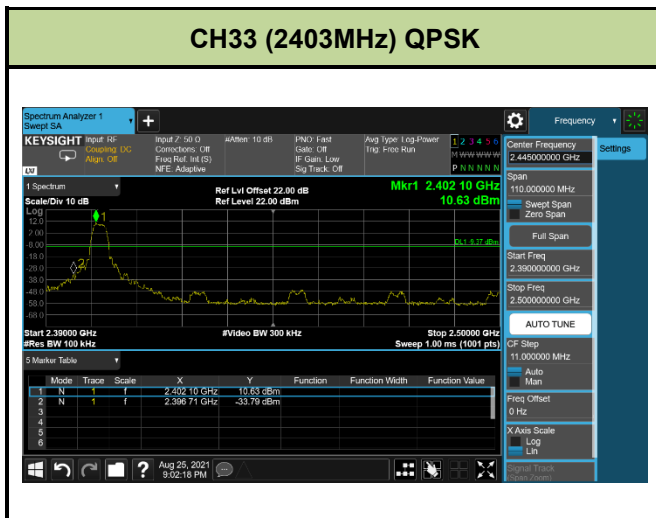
CH33 (2403MHz) QPSK

Spectrum Analyzer 1
Swept SA

KEYSIGHT Input: RF
Coupling: DC
Align: Off

Input Z: 50 Ω
Corrections: Off
Freq Ref: Int (S)
NFE: Adaptive

#Atten: 10 dB

PNO: Fast
Gate: Off
IF Gain: Low
Sig Track: Off

Avg Type: Log-Power
Trig: Free Run

1 2 3 4 5 6
M W W W W W
P N N N N N

Frequency

1 Spectrum
Scale/Div 10 dB
Log

Ref Lvl Offset 22.00 dB
Ref Level 22.00 dBm

Mkr1 2.402 10 GHz
10.63 dBm

12.0
2.00
-8.00
-18.0
-28.0
-38.0
-48.0
-58.0
-68.0

DL1 -9.37 dBm

Start 2.39000 GHz
#Res BW 100 kHz

#Video BW 300 kHz

Stop 2.50000 GHz
Sweep 1.00 ms (1001 pts)

5 Marker Table

| | Mode | Trace | Scale | X | Y | Function | Function Width | Function Value |
|---|---|---|---|---|---|---|---|---|
| 1 | N | 1 | f | 2.402 10 GHz | 10.63 dBm | | | |
| 2 | N | 1 | f | 2.396 71 GHz | -33.79 dBm | | | |
| 3 | | | | | | | | |
| 4 | | | | | | | | |
| 5 | | | | | | | | |
| 6 | | | | | | | | |

Aug 25, 2021
9:02:18 PM

Center Frequency
2.445000000 GHz

Settings

Span
110.000000 MHz
Swept Span
Zero Span

Full Span

Start Freq
2.390000000 GHz

Stop Freq
2.500000000 GHz

AUTO TUNE

CF Step
11.000000 MHz
Auto
Man

Freq Offset
0 Hz

X Axis Scale
Log
Lin

Signal Track
(Span Zoom)